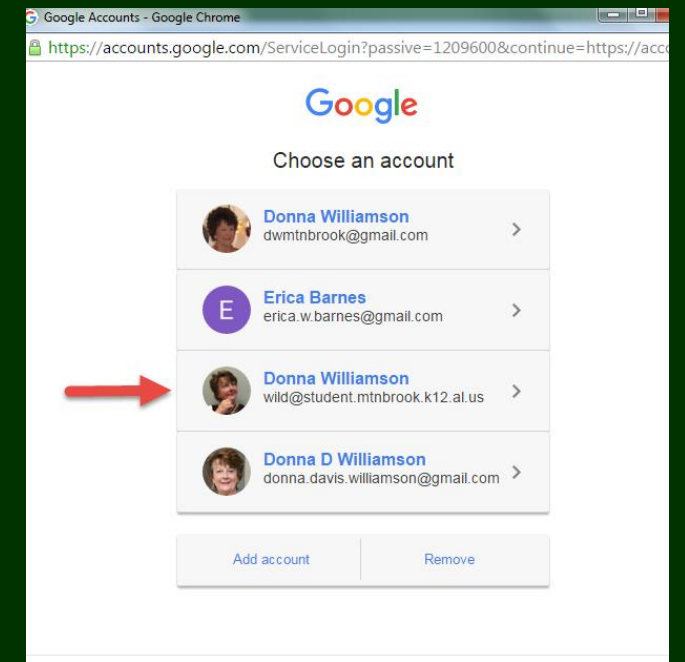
Google Accounts - Google Chrome

https://accounts.google.com/ServiceLogin?passive=1209600&continue=https://acc

Google

Choose an account

Donna Williamson
dwmtnbrook@gmail.com

E
Erica Barnes
erica.w.barnes@gmail.com

Donna Williamson
wild@student.mtnbrook.k12.al.us

Donna D Williamson
donna.davis.williamson@gmail.com

Add account

Remove